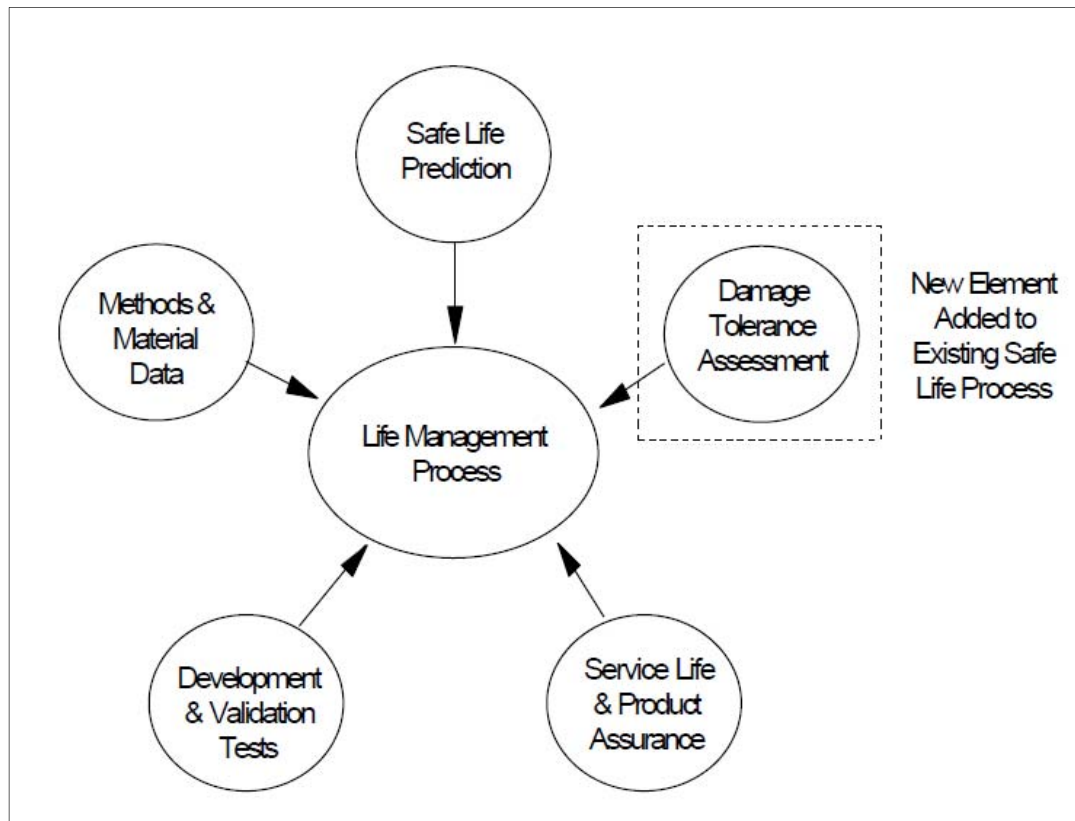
Safe Life Prediction

Methods & Material Data

Damage Tolerance Assessment

New Element Added to Existing Safe Life Process

Life Management Process

Development & Validation Tests

Service Life & Product Assurance